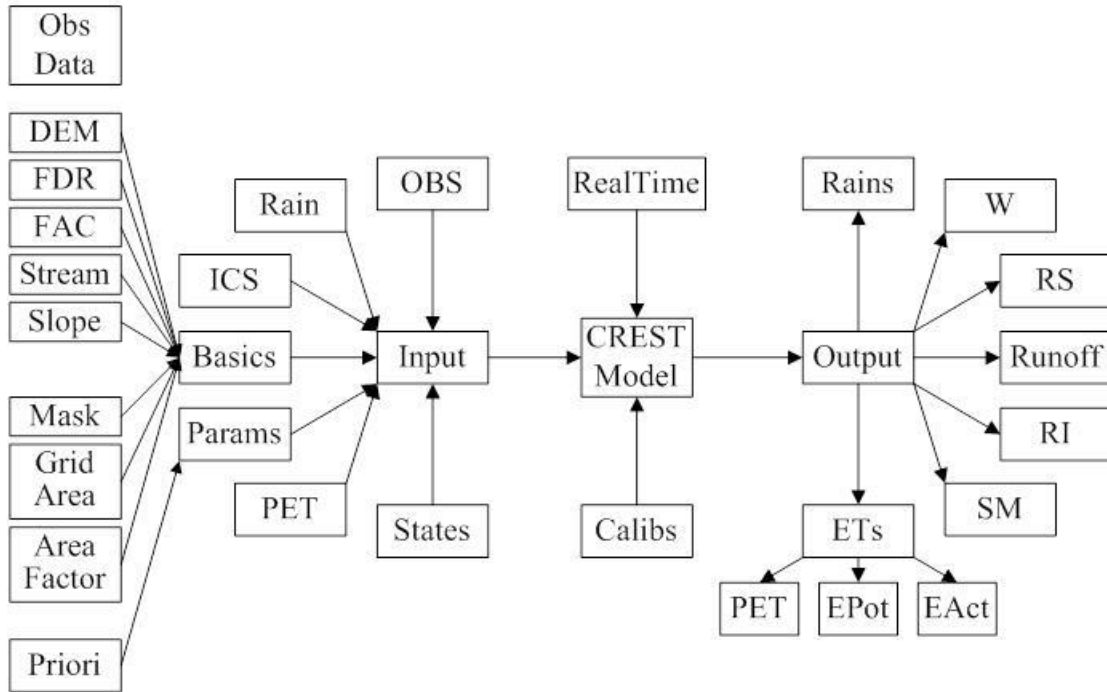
Obs Data

DEM

FDR

FAC

Stream

Slope

Mask

Grid Area

Area Factor

Priori

Rain

ICS

Basics

Params

PET

OBS

Input

States

RealTime

CREST Model

Calibs

Rains

Output

ETs

PET

EPot

EAct

W

RS

Runoff

RI

SM